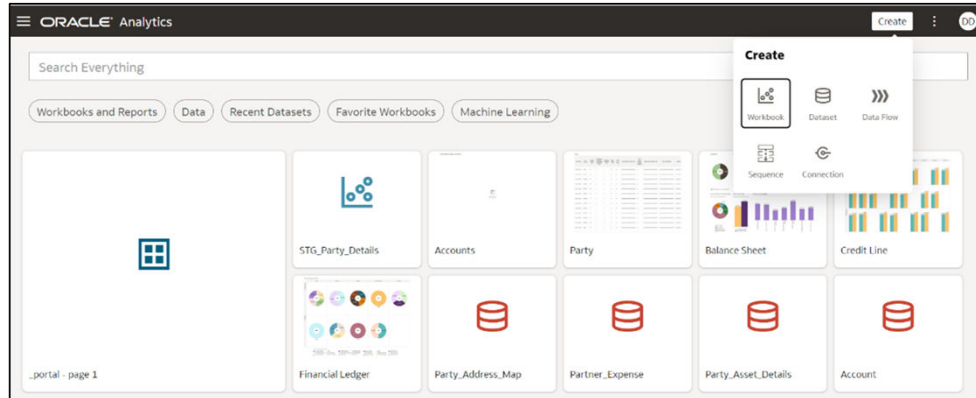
ORACLE Analytics

Create

DD

Search Everything

Workbooks and Reports
Data
Recent Datasets
Favorite Workbooks
Machine Learning

Create

Workbook
Dataset
Data Flow
Sequence
Connection

STG_Party_Details
Accounts
Party
Balance Sheet
Credit Line

_portal - page 1
Financial Ledger
Party_Address_Map
Partner_Expense
Party_Asset_Details
Account